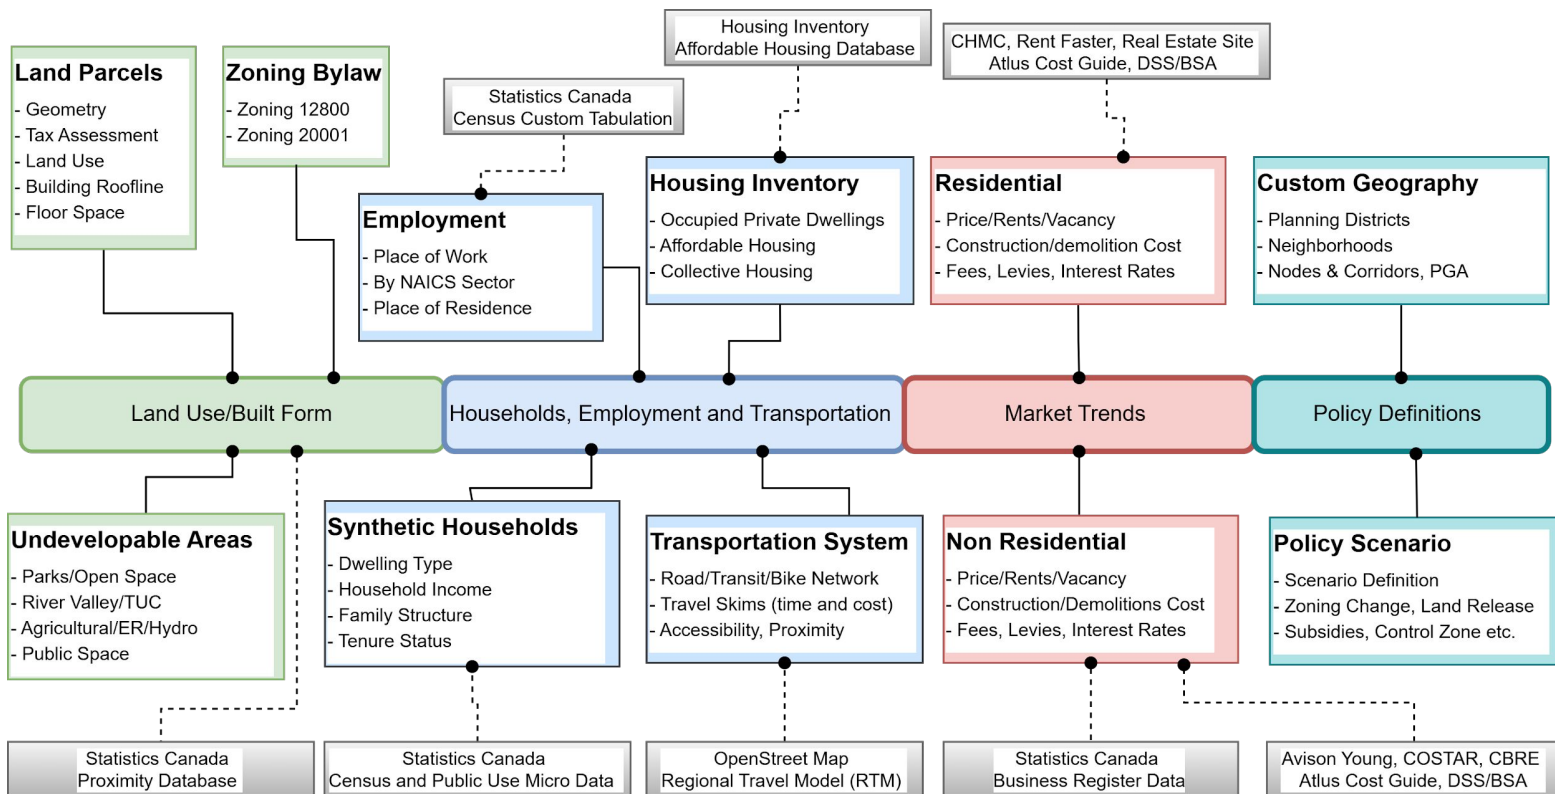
Housing Inventory
Affordable Housing Database

CHMC, Rent Faster, Real Estate Site
Atlus Cost Guide, DSS/BSA

Land Parcels
- Geometry
- Tax Assessment
- Land Use
- Building Roofline
- Floor Space

Zoning Bylaw
- Zoning 12800
- Zoning 20001

Statistics Canada
Census Custom Tabulation

Employment
- Place of Work
- By NAICS Sector
- Place of Residence

Housing Inventory
- Occupied Private Dwellings
- Affordable Housing
- Collective Housing

Residential
- Price/Rents/Vacancy
- Construction/demolition Cost
- Fees, Levies, Interest Rates

Custom Geography
- Planning Districts
- Neighborhoods
- Nodes & Corridors, PGA

Land Use/Built Form

Households, Employment and Transportation

Market Trends

Policy Definitions

Undevelopable Areas
- Parks/Open Space
- River Valley/TUC
- Agricultural/ER/Hydro
- Public Space

Synthetic Households
- Dwelling Type
- Household Income
- Family Structure
- Tenure Status

Transportation System
- Road/Transit/Bike Network
- Travel Skims (time and cost)
- Accessibility, Proximity

Non Residential
- Price/Rents/Vacancy
- Construction/Demolitions Cost
- Fees, Levies, Interest Rates

Policy Scenario
- Scenario Definition
- Zoning Change, Land Release
- Subsidies, Control Zone etc.

Statistics Canada
Proximity Database

Statistics Canada
Census and Public Use Micro Data

OpenStreet Map
Regional Travel Model (RTM)

Statistics Canada
Business Register Data

Avison Young, COSTAR, CBRE
Atlus Cost Guide, DSS/BSA